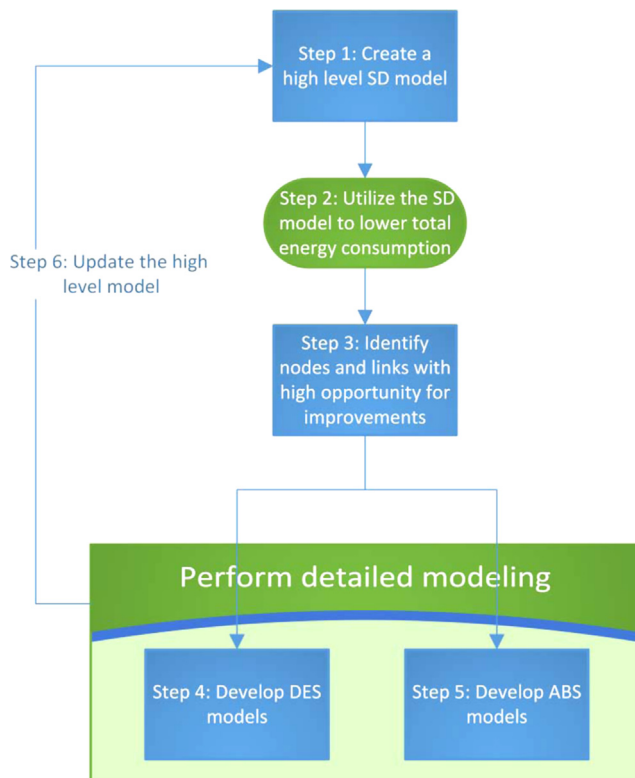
Step 1: Create a high level SD model

Step 2: Utilize the SD model to lower total energy consumption

Step 6: Update the high level model

Step 3: Identify nodes and links with high opportunity for improvements

Perform detailed modeling

Step 4: Develop DES models

Step 5: Develop ABS models